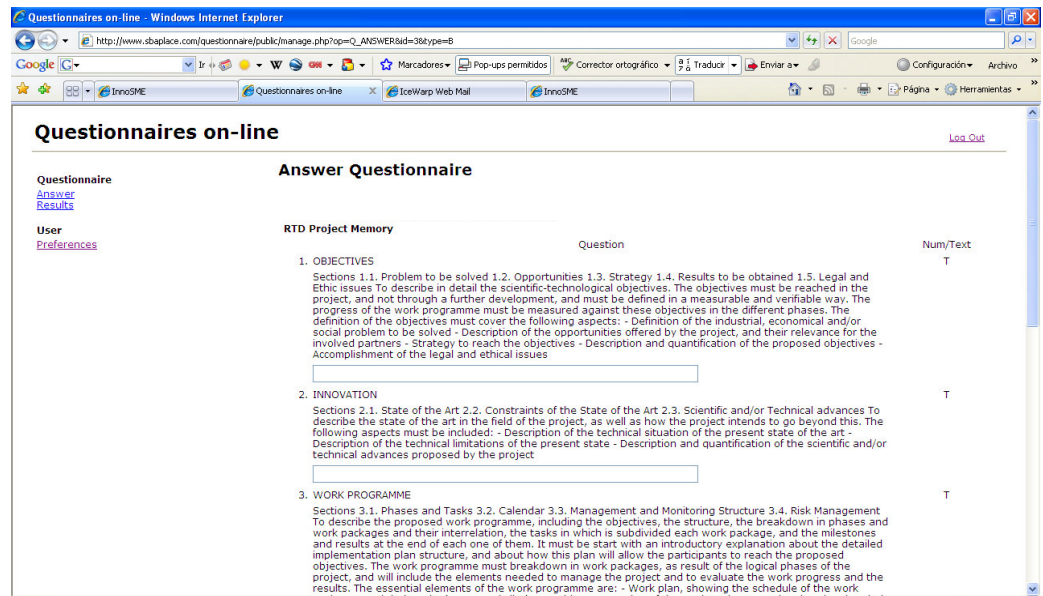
Questionnaires on-line - Windows Internet Explorer

http://www.sbaplace.com/questionnaire/public/manage.php?op=Q_ANSWER&id=3&type=B

Google

Google G Ir W Marcadores Pop-ups permitidos Corrector ortográfico Traducir Enviar a Configuración Archivo

InnoSME Questionnaires on-line IceWarp Web Mail InnoSME Página Herramientas

Questionnaires on-line

Log Out

Questionnaire
Answer
Results

User
Preferences

Answer Questionnaire

RTD Project Memory

| | Question | Num/Text |
|---|---|---|
| 1. | OBJECTIVES<br>Sections 1.1. Problem to be solved 1.2. Opportunities 1.3. Strategy 1.4. Results to be obtained 1.5. Legal and Ethic issues To describe in detail the scientific-technological objectives. The objectives must be reached in the project, and not through a further development, and must be defined in a measurable and verifiable way. The progress of the work programme must be measured against these objectives in the different phases. The definition of the objectives must cover the following aspects: - Definition of the industrial, economical and/or social problem to be solved - Description of the opportunities offered by the project, and their relevance for the involved partners - Strategy to reach the objectives - Description and quantification of the proposed objectives - Accomplishment of the legal and ethical issues | T |
| 2. | INNOVATION<br>Sections 2.1. State of the Art 2.2. Constraints of the State of the Art 2.3. Scientific and/or Technical advances To describe the state of the art in the field of the project, as well as how the project intends to go beyond this. The following aspects must be included: - Description of the technical situation of the present state of the art - Description of the technical limitations of the present state - Description and quantification of the scientific and/or technical advances proposed by the project | T |
| 3. | WORK PROGRAMME<br>Sections 3.1. Phases and Tasks 3.2. Calendar 3.3. Management and Monitoring Structure 3.4. Risk Management To describe the proposed work programme, including the objectives, the structure, the breakdown in phases and work packages and their interrelation, the tasks in which is subdivided each work package, and the milestones and results at the end of each one of them. It must be start with an introductory explanation about the detailed implementation plan structure, and about how this plan will allow the participants to reach the proposed objectives. The work programme must breakdown in work packages, as result of the logical phases of the project, and will include the elements needed to manage the project and to evaluate the work progress and the results. The essential elements of the work programme are: - Work plan, showing the schedule of the work | T |